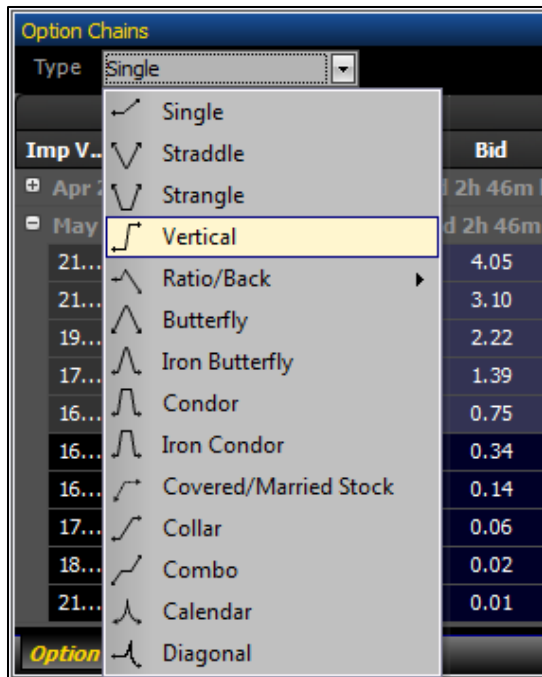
Option Chains

Type Single

Imp V...

Bid

Apr 2

d 2h 46m

May

d 2h 46m

21...

4.05

21...

3.10

19...

2.22

17...

1.39

16...

0.75

16...

0.34

16...

0.14

17...

0.06

18...

0.02

21...

0.01

Option

Single
Straddle
Strangle
Vertical
Ratio/Back
Butterfly
Iron Butterfly
Condor
Iron Condor
Covered/Married Stock
Collar
Combo
Calendar
Diagonal